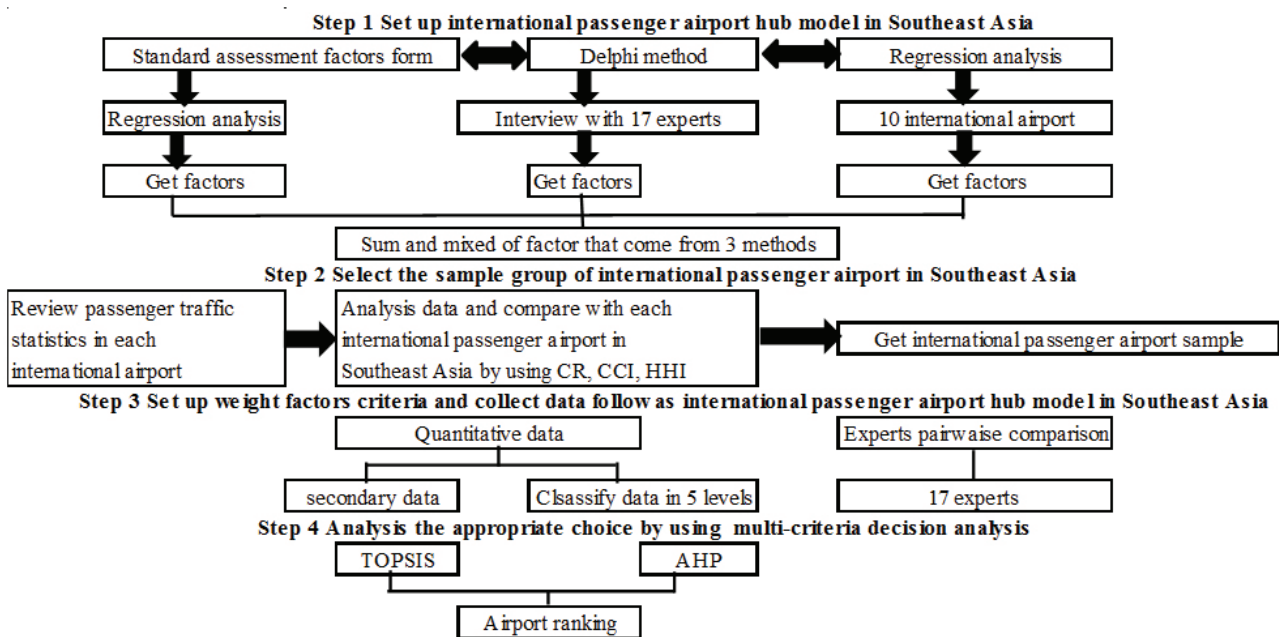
Step 1 Set up international passenger airport hub model in Southeast Asia

Standard assessment factors form

Delphi method

Regression analysis

Regression analysis

Interview with 17 experts

10 international airport

Get factors

Get factors

Get factors

Sum and mixed of factor that come from 3 methods

Step 2 Select the sample group of international passenger airport in Southeast Asia

Review passenger traffic statistics in each international airport

Analysis data and compare with each international passenger airport in Southeast Asia by using CR, CCI, HHI

Get international passenger airport sample

Step 3 Set up weight factors criteria and collect data follow as international passenger airport hub model in Southeast Asia

Quantitative data

Experts pairwaise comparison

secondary data

Clsassify data in 5 levels

17 experts

Step 4 Analysis the appropriate choice by using multi-criteria decision analysis

TOPSIS

AHP

Airport ranking